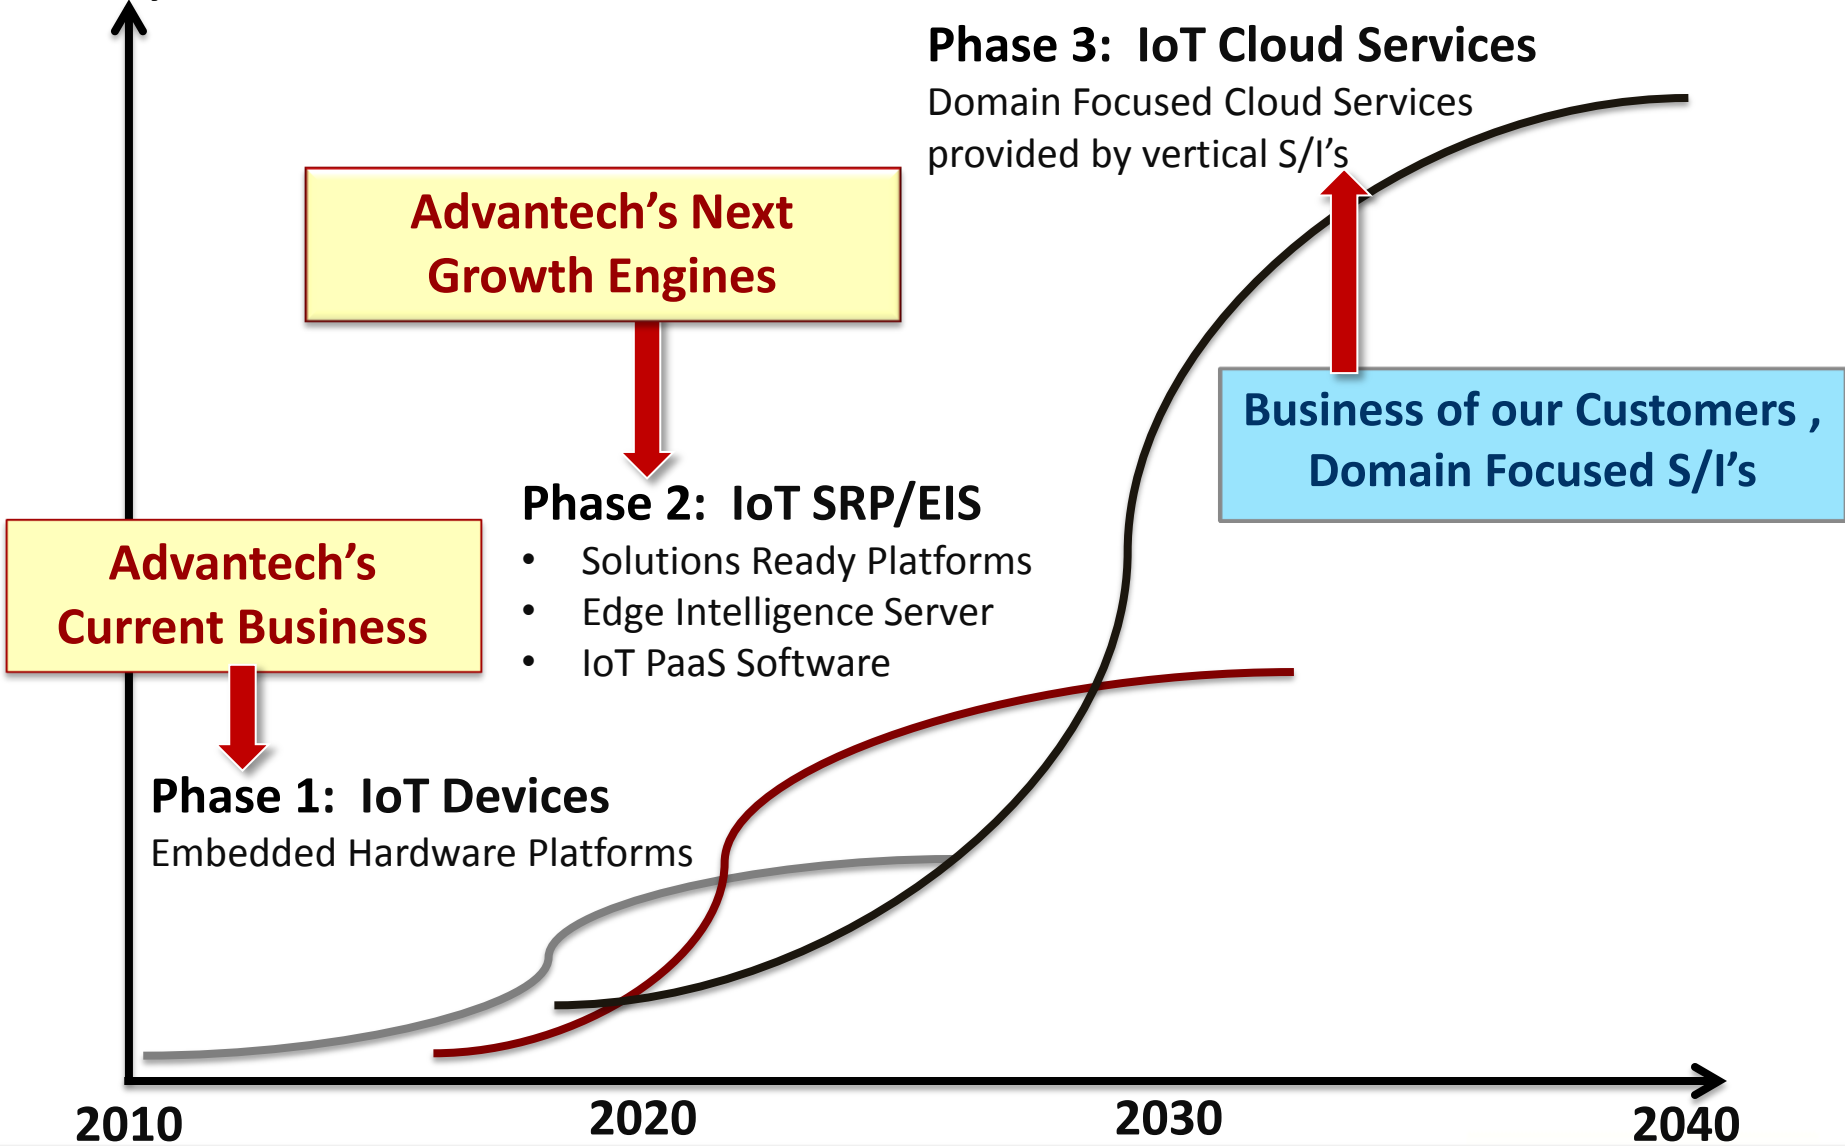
Phase 3: IoT Cloud Services
Domain Focused Cloud Services provided by vertical S/I's

Advantech's Next Growth Engines

Business of our Customers , Domain Focused S/I's

Phase 2: IoT SRP/EIS
• Solutions Ready Platforms
• Edge Intelligence Server
• IoT PaaS Software

Advantech's Current Business

Phase 1: IoT Devices
Embedded Hardware Platforms

2010
2020
2030
2040